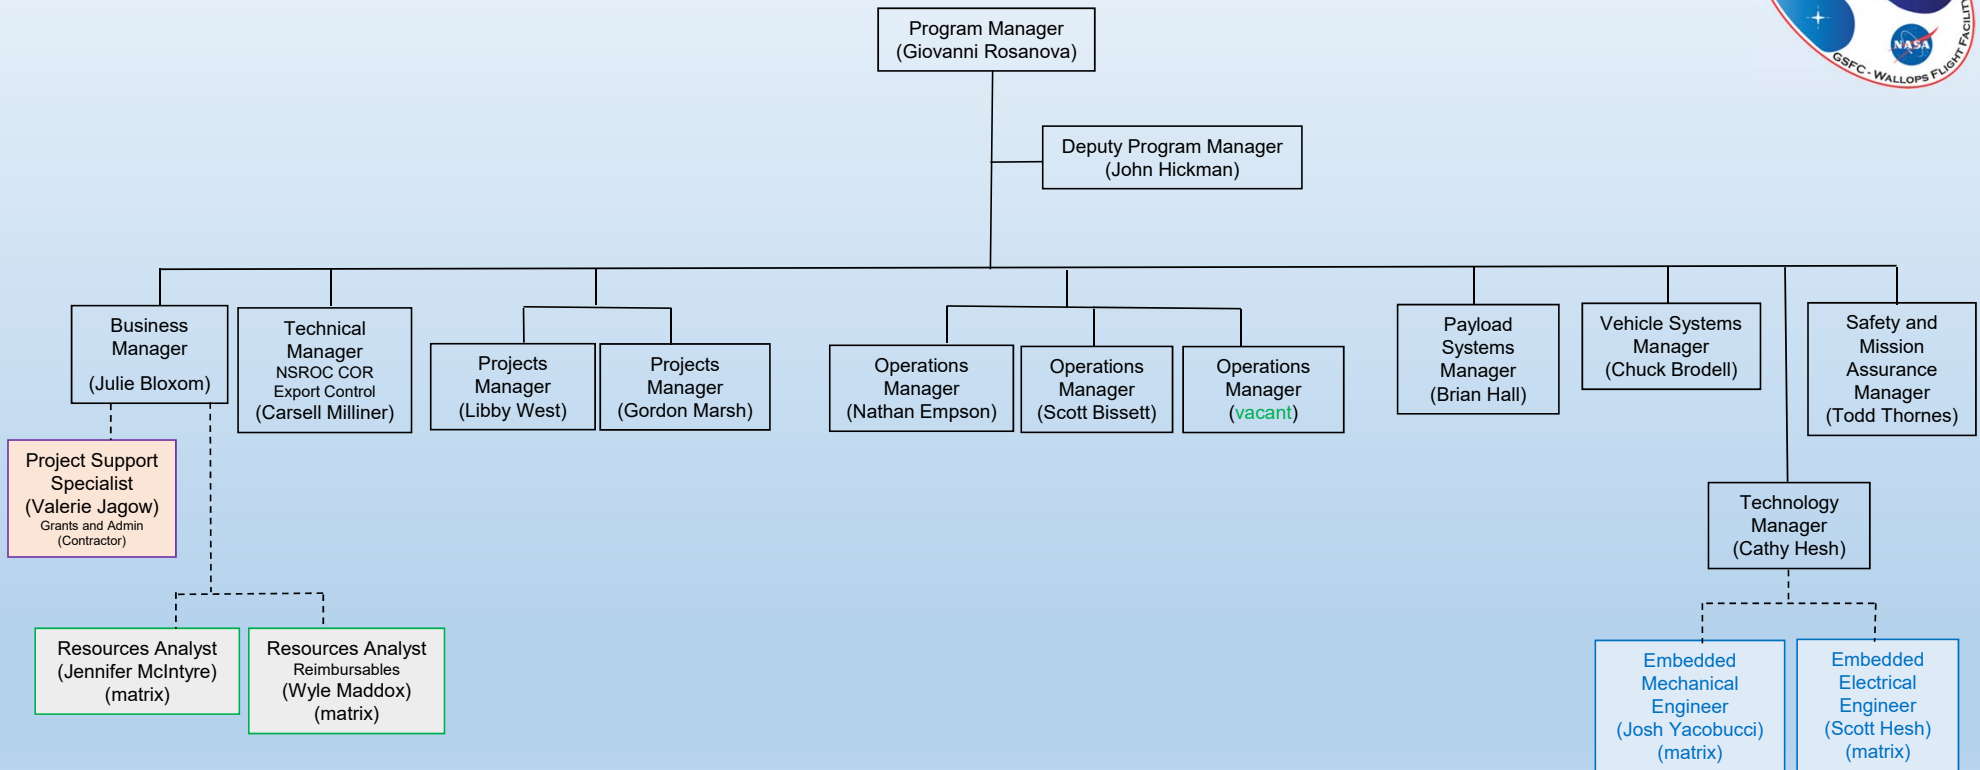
GSFC · WALLOPS FLIGHT FACILITY

NASA

Program Manager
(Giovanni Rosanova)

Deputy Program Manager
(John Hickman)

Business
Manager
(Julie Bloxom)

Technical
Manager
NSROC COR
Export Control
(Carsell Milliner)

Projects
Manager
(Libby West)

Projects
Manager
(Gordon Marsh)

Operations
Manager
(Nathan Empson)

Operations
Manager
(Scott Bissett)

Operations
Manager
(vacant)

Payload
Systems
Manager
(Brian Hall)

Vehicle Systems
Manager
(Chuck Brodell)

Safety and
Mission
Assurance
Manager
(Todd Thornes)

Project Support
Specialist
(Valerie Jagow)
Grants and Admin
(Contractor)

Technology
Manager
(Cathy Hesh)

Resources Analyst
(Jennifer McIntyre)
(matrix)

Resources Analyst
Reimbursables
(Wyle Maddox)
(matrix)

Embedded
Mechanical
Engineer
(Josh Yacobucci)
(matrix)

Embedded
Electrical
Engineer
(Scott Hesh)
(matrix)